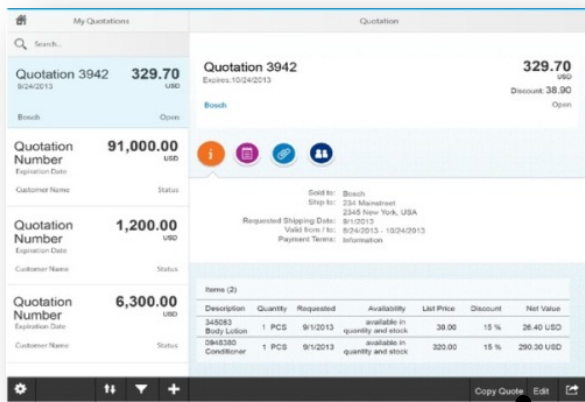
My Quotations

Search...

Quotation 3942 329.70
9/24/2013 USD
Bosch Open

Quotation Number 91,000.00
USD
Expiration Date
Customer Name Status

Quotation Number 1,200.00
USD
Expiration Date
Customer Name Status

Quotation Number 6,300.00
USD
Expiration Date
Customer Name Status

Quotation

Quotation 3942 329.70
Expires:10/24/2013 USD
Discount: 38.90
Bosch Open

Sold to: Bosch
Ship to: 234 Mainstreet
2345 New York, USA
Requested Shipping Date: 9/1/2013
Valid from / to: 9/24/2013 - 10/24/2013
Payment Terms: Information

Items (2)

| Description | Quantity | Requested | Availability | List Price | Discount | Net Value |
|---|---|---|---|---|---|---|
| 345083 Body Lotion | 1 PCS | 9/1/2013 | available in quantity and stock | 39.00 | 15 % | 26.40 USD |
| 0948380 Conditioner | 1 PCS | 9/1/2013 | available in quantity and stock | 320.00 | 15 % | 290.30 USD |

Copy Quote Edit